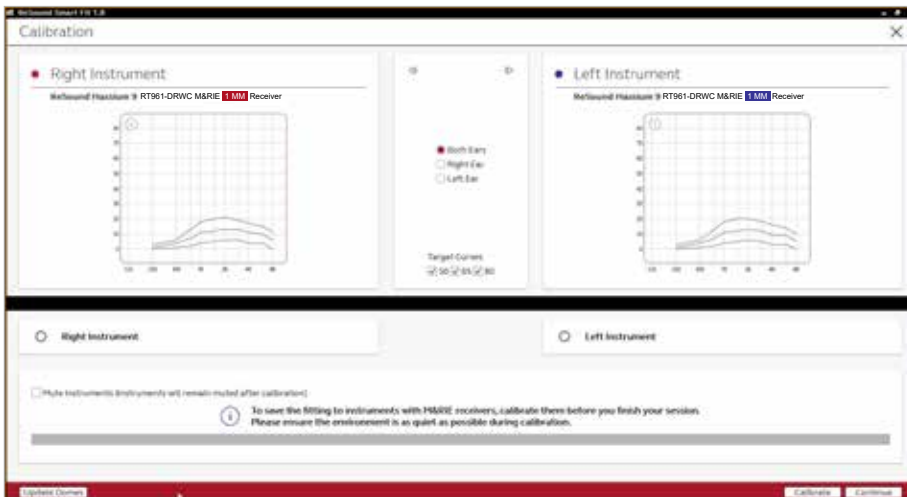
ReSound Smart Fit 1.8

Calibration

Right Instrument

ReSound Hassium 9 RT961-DRWC M&RIE 1 MM Receiver

Both Ears
Right Ear
Left Ear

Target Curves
50 65 80

Left Instrument

ReSound Hassium 9 RT961-DRWC M&RIE 1 MM Receiver

Right Instrument

Left Instrument

Mute Instruments (Instruments will remain muted after calibration)

To save the fitting to instruments with M&RIE receivers, calibrate them before you finish your session.
Please ensure the environment is as quiet as possible during calibration.

Update Domes

Calibrate

Continue